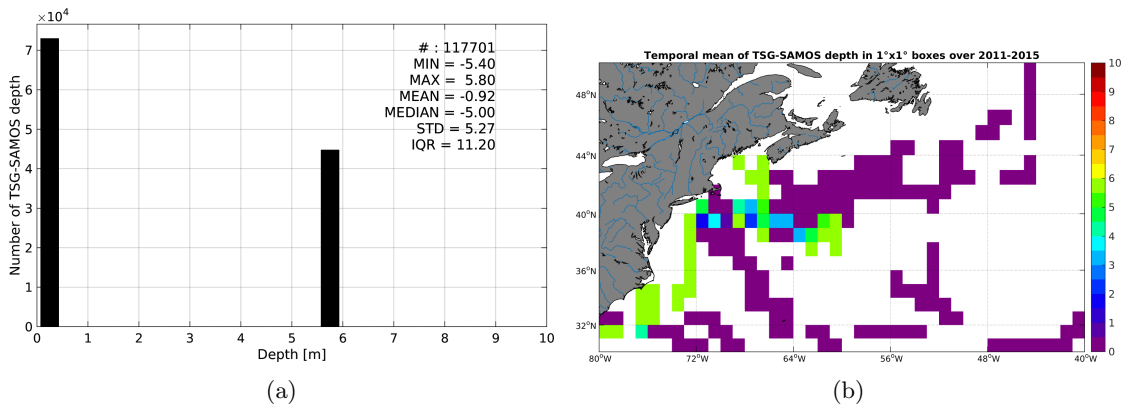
$\times10^4$

Number of TSG-SAMOS depth

7
6
5
4
3
2
1
0

# : 117701
MIN = -5.40
MAX = 5.80
MEAN = -0.92
MEDIAN = -5.00
STD = 5.27
IQR = 11.20

0 1 2 3 4 5 6 7 8 9 10
Depth [m]

(a)

Temporal mean of TSG-SAMOS depth in 1°x1° boxes over 2011-2015

48°N
44°N
40°N
36°N
32°N

80°W 72°W 64°W 56°W 48°W 40°W

10
9
8
7
6
5
4
3
2
1
0

(b)